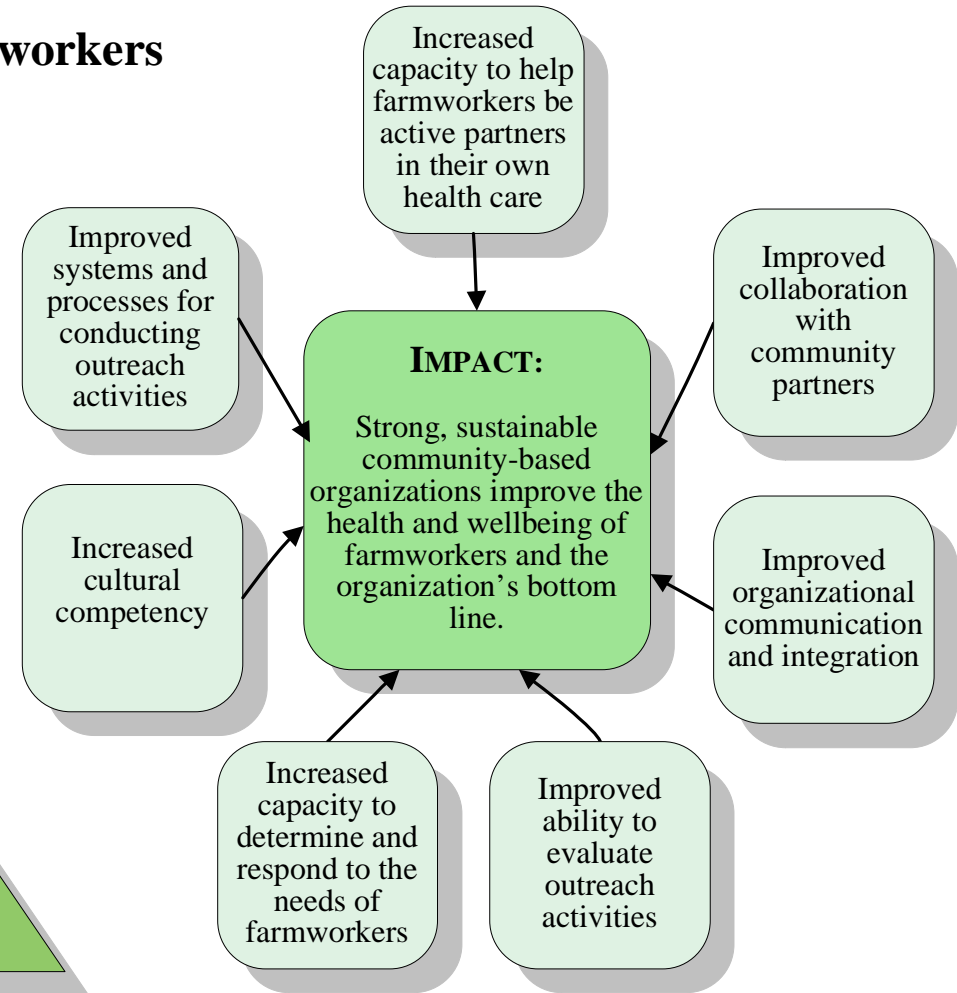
workers

Increased capacity to help farmworkers be active partners in their own health care

Improved systems and processes for conducting outreach activities

Improved collaboration with community partners

IMPACT:

Strong, sustainable community-based organizations improve the health and wellbeing of farmworkers and the organization's bottom line.

Increased cultural competency

Improved organizational communication and integration

Increased capacity to determine and respond to the needs of farmworkers

Improved ability to evaluate outreach activities